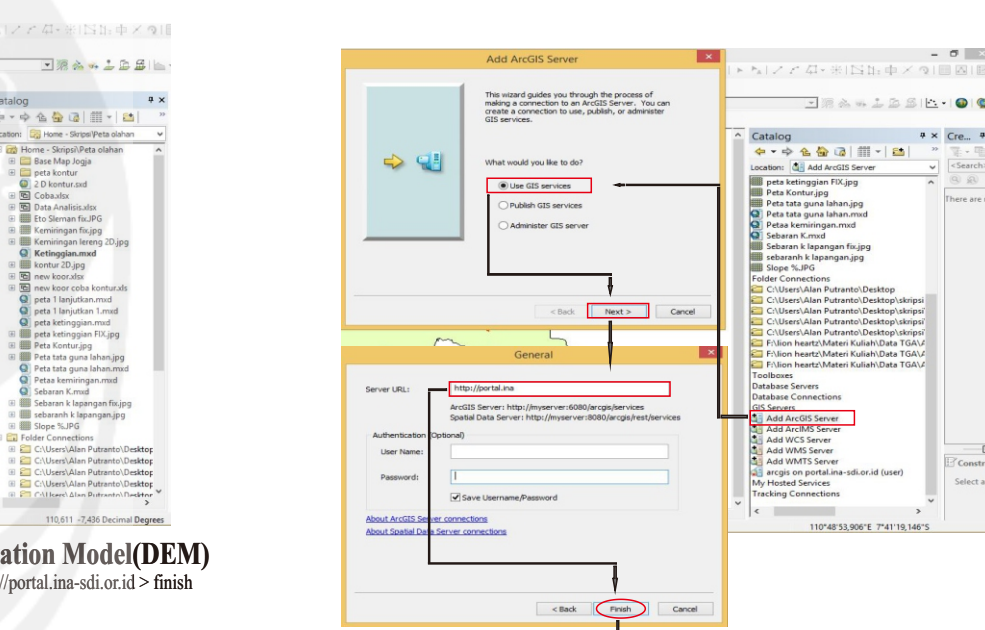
atalog
cation: Home - Skripsi\Peta olahan
Home - Skripsi\Peta olahan
Base Map Jogja
peta kontur
2 D kontur.sxd
Coba.xlsx
Data Analisis.xlsx
Eto Sleman fix.JPG
Kemiringan fix.jpg
Kemiringan lereng 2D.jpg
Ketinggian.mxd
kontur 2D.jpg
new koor.xlsx
new koor coba kontur.xls
peta 1 lanjutkan.mxd
peta 1 lanjutkan 1.mxd
peta ketinggian.mxd
peta ketinggian FIX.jpg
Peta Kontur.jpg
Peta tata guna lahan.jpg
Peta tata guna lahan.mxd
Petaa kemiringan.mxd
Sebaran K.mxd
Sebaran k lapangan fix.jpg
sebaranh k lapangan.jpg
Slope %.JPG
Folder Connections
C:\Users\Alan Putranto\Desktop
C:\Users\Alan Putranto\Desktop
C:\Users\Alan Putranto\Desktop
C:\Users\Alan Putranto\Desktop
C:\Users\Alan Putranto\Desktop
110,611 -7,436 Decimal Degrees

ation Model(DEM)
//portal.ina-sdi.or.id > finish

Add ArcGIS Server
This wizard guides you through the process of making a connection to an ArcGIS Server. You can create a connection to use, publish, or administer GIS services.
What would you like to do?
Use GIS services
Publish GIS services
Administer GIS server
< Back
Next >
Cancel

General
Server URL: http://portal.ina
ArcGIS Server: http://myserver:6080/arcgis/services
Spatial Data Server: http://myserver:8080/arcgis/rest/services
Authentication (Optional)
User Name:
Password:
Save Username/Password
About ArcGIS Server connections
About Spatial Data Server connections
< Back
Finish
Cancel

Catalog
Location: Add ArcGIS Server
peta ketinggian FIX.jpg
Peta Kontur.jpg
Peta tata guna lahan.jpg
Peta tata guna lahan.mxd
Petaa kemiringan.mxd
Sebaran K.mxd
Sebaran k lapangan fix.jpg
sebaranh k lapangan.jpg
Slope %.JPG
Folder Connections
C:\Users\Alan Putranto\Desktop
C:\Users\Alan Putranto\Desktop\skripsi
C:\Users\Alan Putranto\Desktop\skripsi
C:\Users\Alan Putranto\Desktop\skripsi
C:\Users\Alan Putranto\Desktop\skripsi
F:\lion heartz\Materi Kuliah\Data TGA\
F:\lion heartz\Materi Kuliah\Data TGA\
F:\lion heartz\Materi Kuliah\Data TGA\
Toolboxes
Database Servers
Database Connections
GIS Servers
Add ArcGIS Server
Add ArcIMS Server
Add WCS Server
Add WMS Server
Add WMTS Server
arcgis on portal.ina-sdi.or.id (user)
My Hosted Services
Tracking Connections
110°48'53,906"E 7°41'19,146"S
Cre...
<Search
There are
Constr
Select a